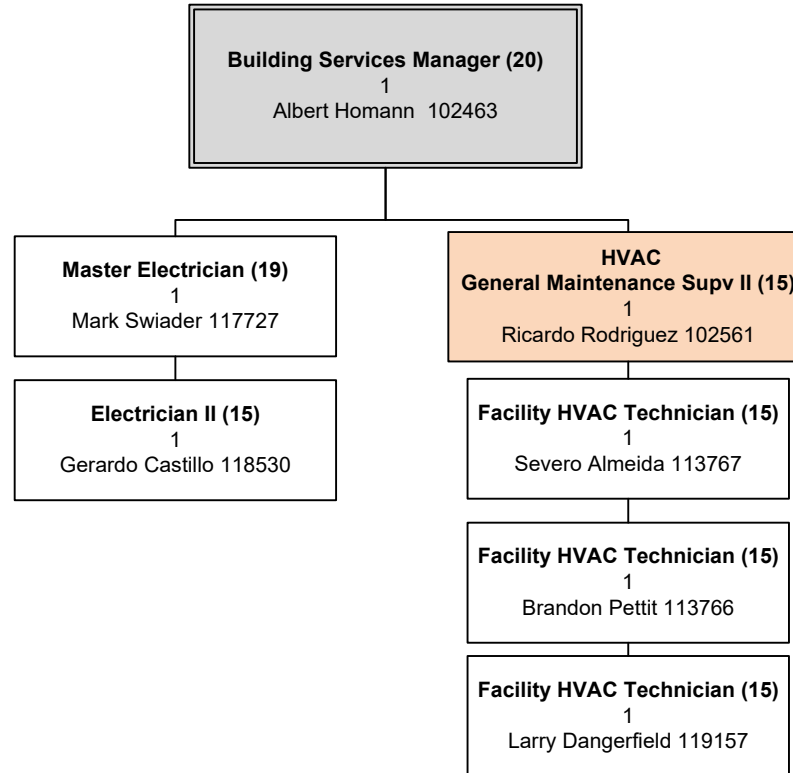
**Building Services Manager (20)**
1
Albert Homann 102463

**Master Electrician (19)**
1
Mark Swiader 117727

**Electrician II (15)**
1
Gerardo Castillo 118530

**HVAC**
**General Maintenance Supv II (15)**
1
Ricardo Rodriguez 102561

**Facility HVAC Technician (15)**
1
Severo Almeida 113767

**Facility HVAC Technician (15)**
1
Brandon Pettit 113766

**Facility HVAC Technician (15)**
1
Larry Dangerfield 119157